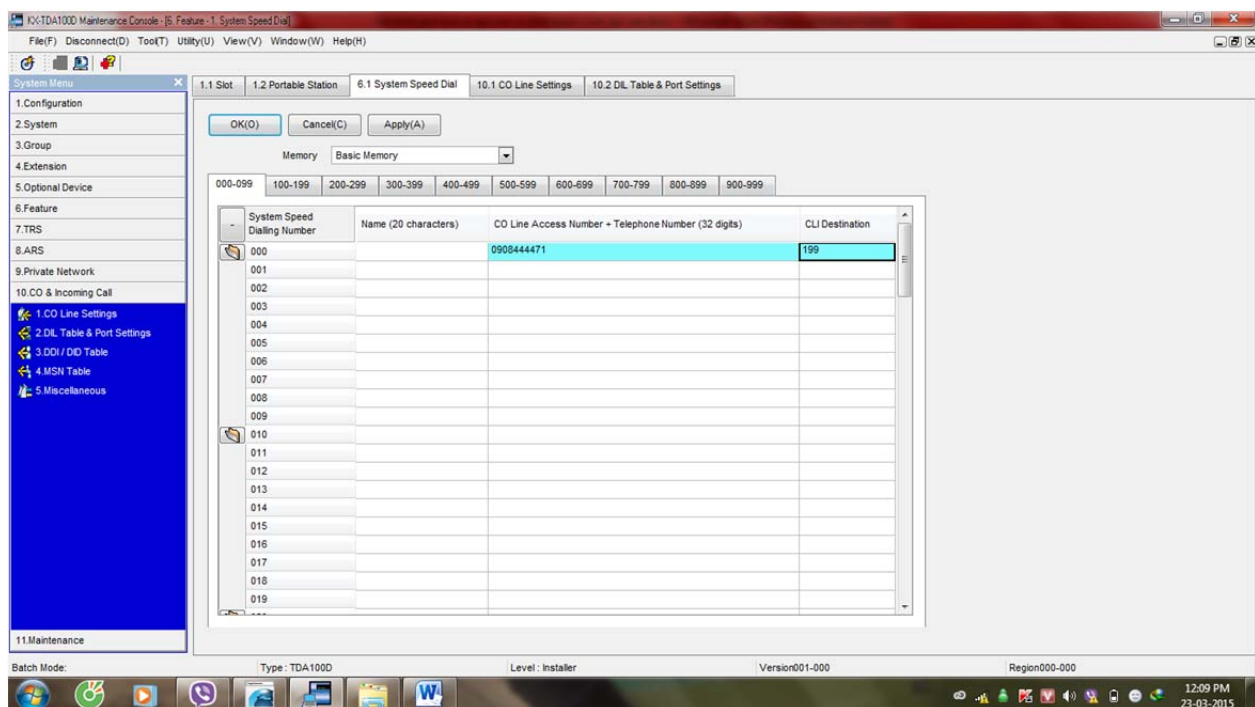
KX-TDA100D Maintenance Console - [6. Feature - 1. System Speed Dial]

File(F) Disconnect(D) Tool(T) Utility(U) View(V) Window(W) Help(H)

System Menu

1.Configuration
2.System
3.Group
4.Extension
5.Optional Device
6.Feature
7.TRS
8.ARS
9.Private Network
10.CO & Incoming Call
1.CO Line Settings
2.DIL Table & Port Settings
3.DDI / DID Table
4.MSN Table
5.Miscellaneous
11.Maintenance

1.1 Slot | 1.2 Portable Station | 6.1 System Speed Dial | 10.1 CO Line Settings | 10.2 DIL Table & Port Settings

OK(O) Cancel(C) Apply(A)

Memory Basic Memory

000-099 | 100-199 | 200-299 | 300-399 | 400-499 | 500-599 | 600-699 | 700-799 | 800-899 | 900-999

| - | System Speed Dialling Number | Name (20 characters) | CO Line Access Number + Telephone Number (32 digits) | CLI Destination |
|---|---|---|---|---|
| | 000 | | 0908444471 | 199 |
| | 001 | | | |
| | 002 | | | |
| | 003 | | | |
| | 004 | | | |
| | 005 | | | |
| | 006 | | | |
| | 007 | | | |
| | 008 | | | |
| | 009 | | | |
| | 010 | | | |
| | 011 | | | |
| | 012 | | | |
| | 013 | | | |
| | 014 | | | |
| | 015 | | | |
| | 016 | | | |
| | 017 | | | |
| | 018 | | | |
| | 019 | | | |

Batch Mode: Type : TDA100D Level : Installer Version001-000 Region000-000

12:09 PM
23-03-2015